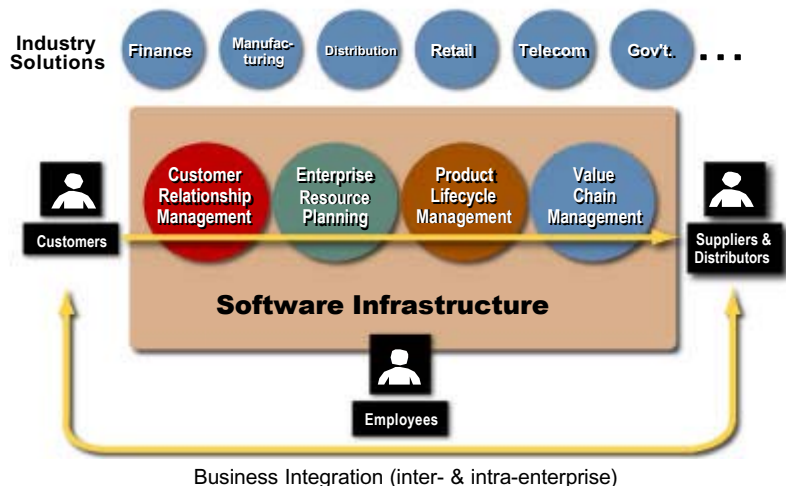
Industry Solutions

Finance

Manufacturing

Distribution

Retail

Telecom

Gov't.

. . .

Customers

Customer Relationship Management

Enterprise Resource Planning

Product Lifecycle Management

Value Chain Management

Suppliers & Distributors

Software Infrastructure

Employees

Business Integration (inter- & intra-enterprise)